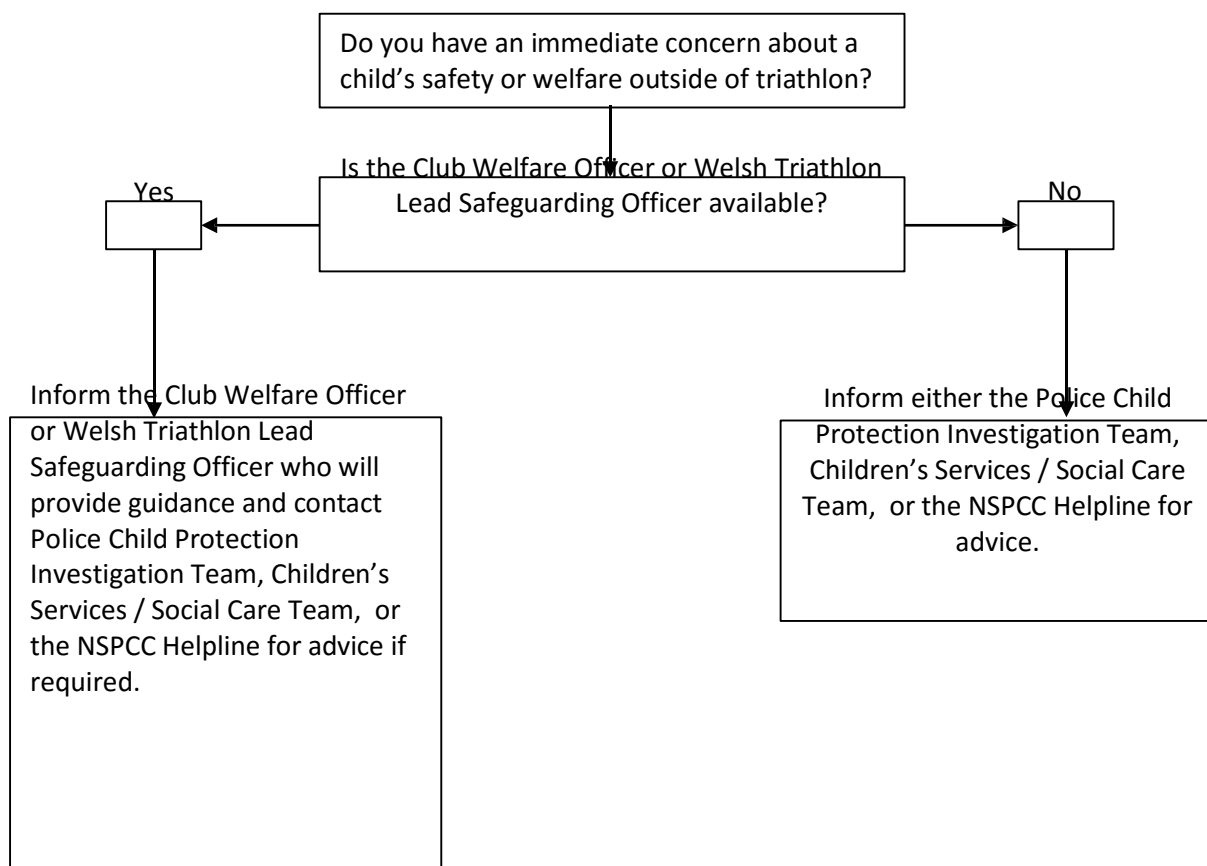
Do you have an immediate concern about a child's safety or welfare outside of triathlon?

Is the Club Welfare Officer or Welsh Triathlon Lead Safeguarding Officer available?

Yes

No

Inform the Club Welfare Officer or Welsh Triathlon Lead Safeguarding Officer who will provide guidance and contact Police Child Protection Investigation Team, Children's Services / Social Care Team, or the NSPCC Helpline for advice if required.

Inform either the Police Child Protection Investigation Team, Children's Services / Social Care Team, or the NSPCC Helpline for advice.